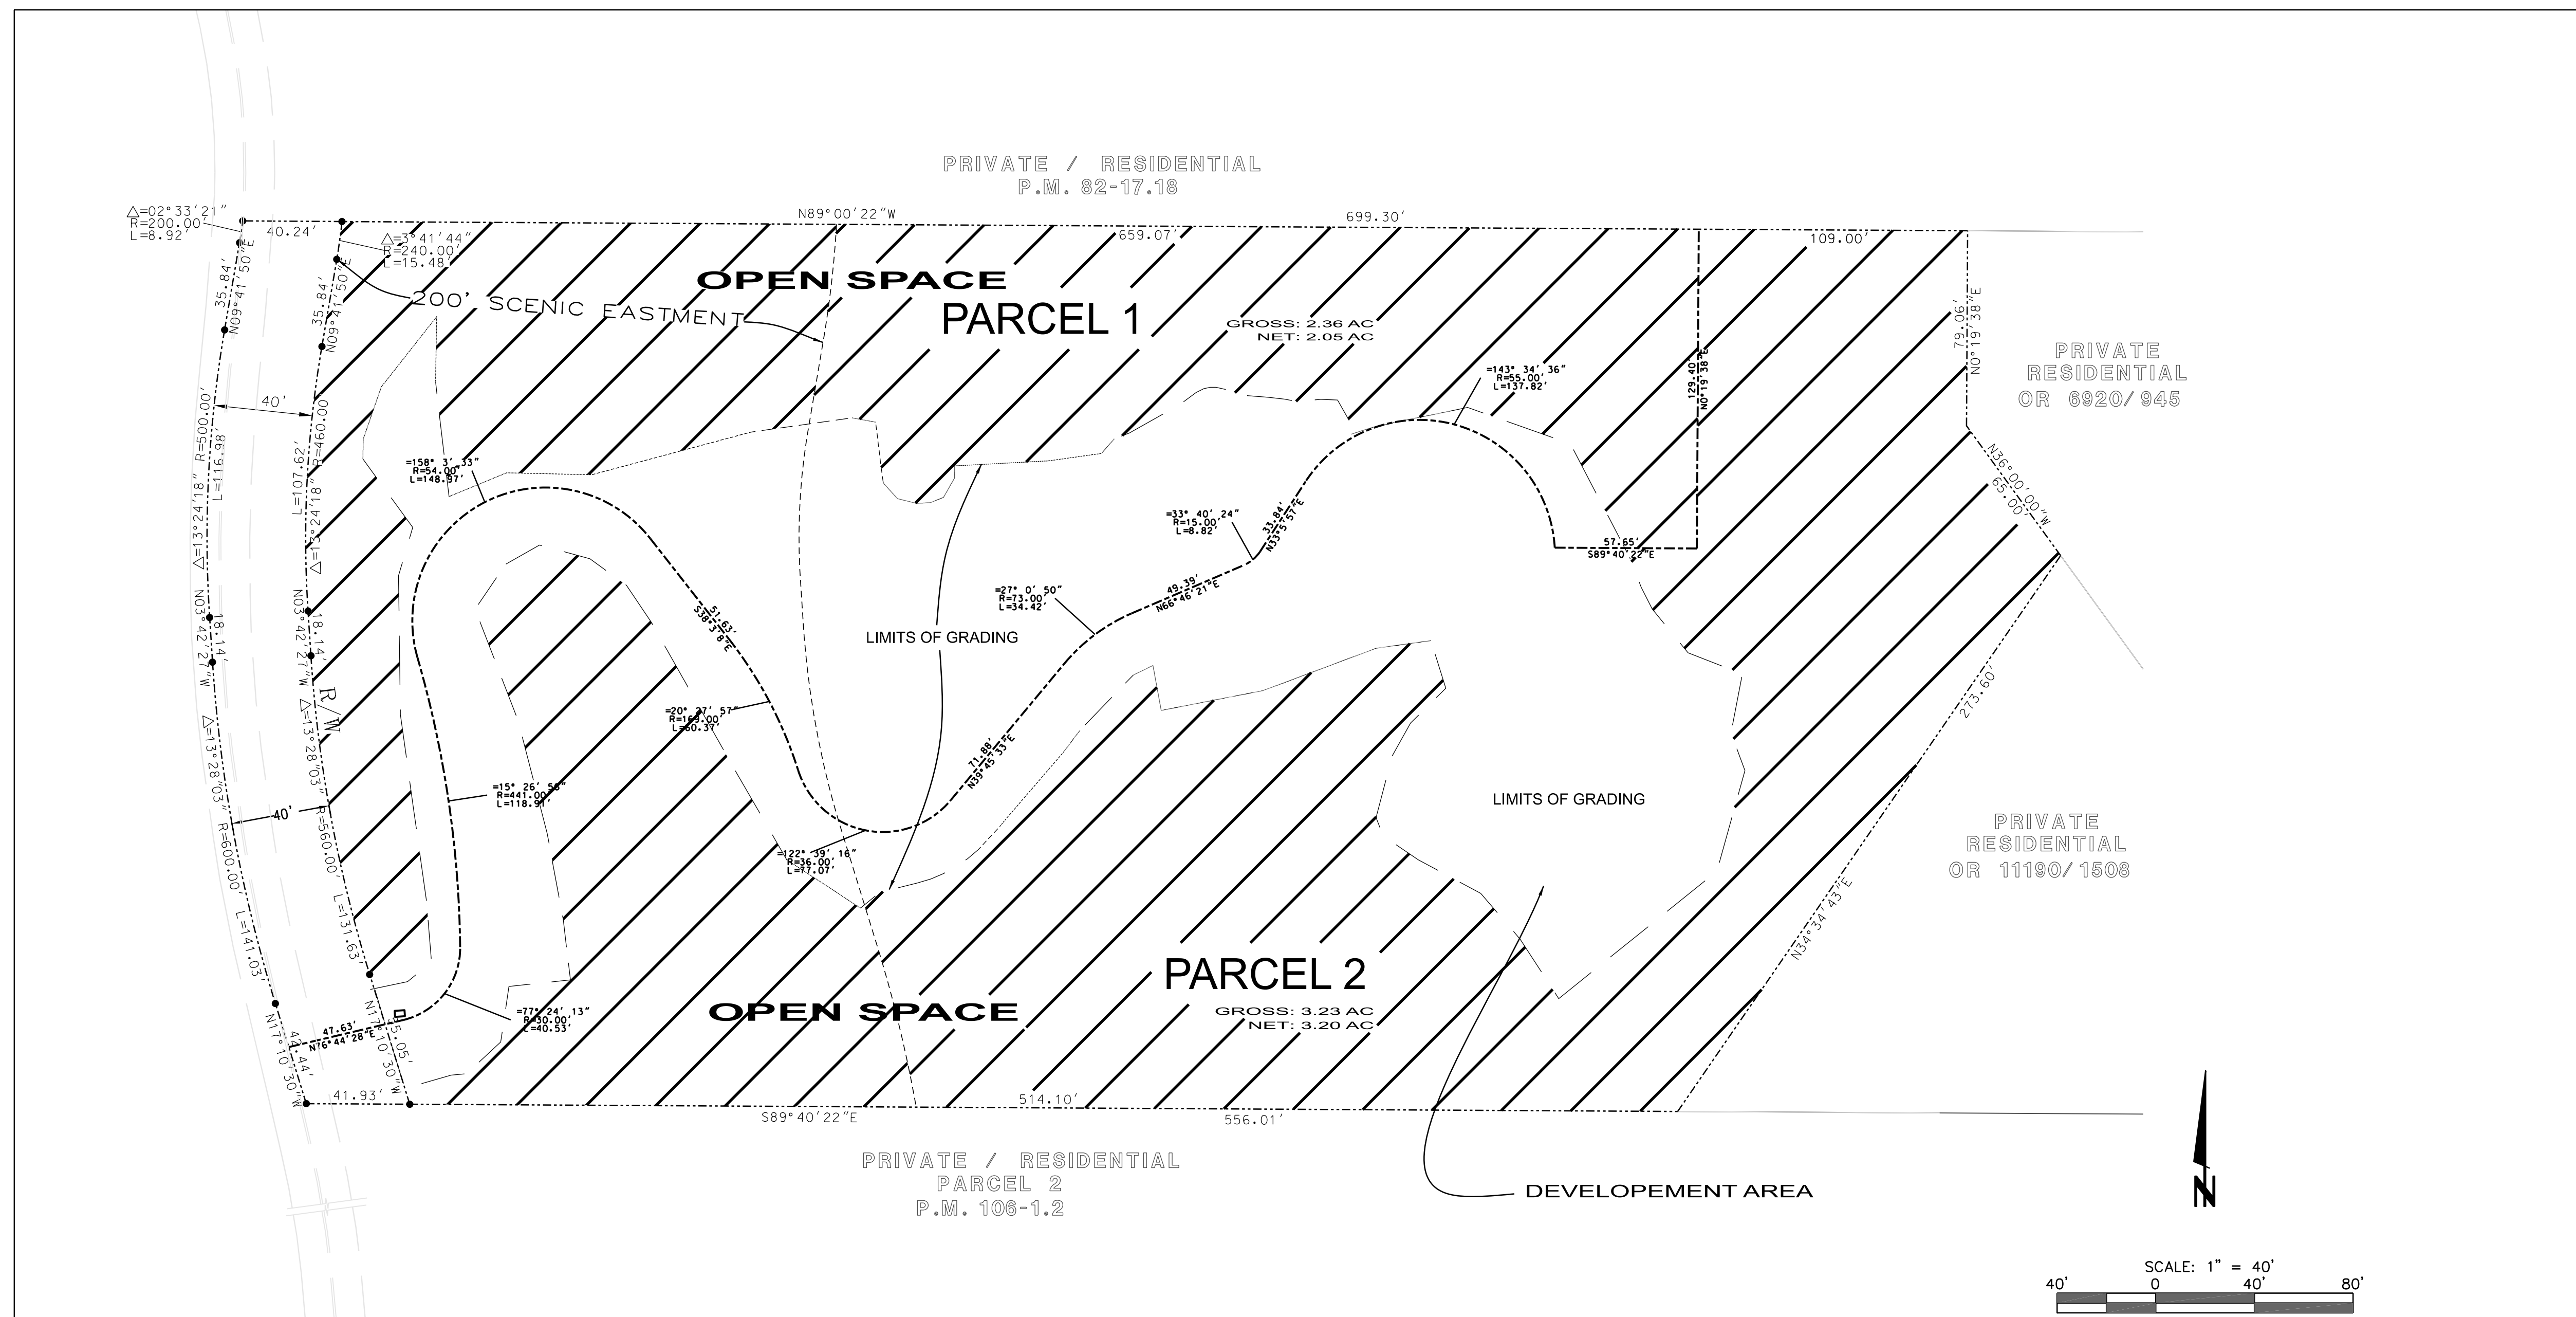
PRIVATE / RESIDENTIAL
P.M. 82-17.18

$\triangle$=02°33'21"
R=200.00'
L=8.92'

40.24'

$\triangle$=3°41'44"
R=240.00'
L=15.48'

N89°00'22"W

659.07'

699.30'

109.00'

OPEN SPACE

PARCEL 1

200' SCENIC EASTMENT

GROSS: 2.36 AC
NET: 2.05 AC

35.84'
N09°41'50"E

35.84'
N09°41'50"E

40'

$\triangle$=13°24'18" R=500.00'
L=116.98'

L=107.62'
$\triangle$=13°24'18" R=460.00

=158° 3' 33"
R=54.00'
L=148.97'

=143° 34' 36"
R=55.00'
L=137.82'

129.40'
N0°19'38"E

79.06'
N0°19'38"E

PRIVATE
RESIDENTIAL
OR 6920/945

N36°00'00"W
65.00'

=33° 40' 24"
R=15.00'
L=8.82'

33.84'
N33°5'57"E

57.65'
S89°40'22"E

=27° 0' 50"
R=73.00'
L=34.42'

49.39'
N66°46'21"E

51.63'
S38°3'8"E

LIMITS OF GRADING

N03°42'27"W
18.14'

N03°42'27"W
18.14'

R/W

$\triangle$=13°28'03"

$\triangle$=13°28'03"

=20° 37' 57"
R=169.00'
L=60.37'

71.88'
N39°45'33"E

273.60'

LIMITS OF GRADING

40'

R=600.00'
L=141.03'

R=560.00'
L=131.63'

=15° 26' 56"
R=441.00'
L=118.91'

=122° 39' 16"
R=36.00'
L=77.07'

PRIVATE
RESIDENTIAL
OR 11190/1508

N34°34'43"E

PARCEL 2

GROSS: 3.23 AC
NET: 3.20 AC

OPEN SPACE

=77° 24' 13"
R=30.00'
L=40.53'

47.63'
N76°44'28"E

N17°10'30"W
15.05'

N17°10'30"W
42.44'

41.93'

514.10'

556.01'

S89°40'22"E

PRIVATE / RESIDENTIAL
PARCEL 2
P.M. 106-1.2

DEVELOPEMENT AREA

N

SCALE: 1" = 40'
40' 0 40' 80'